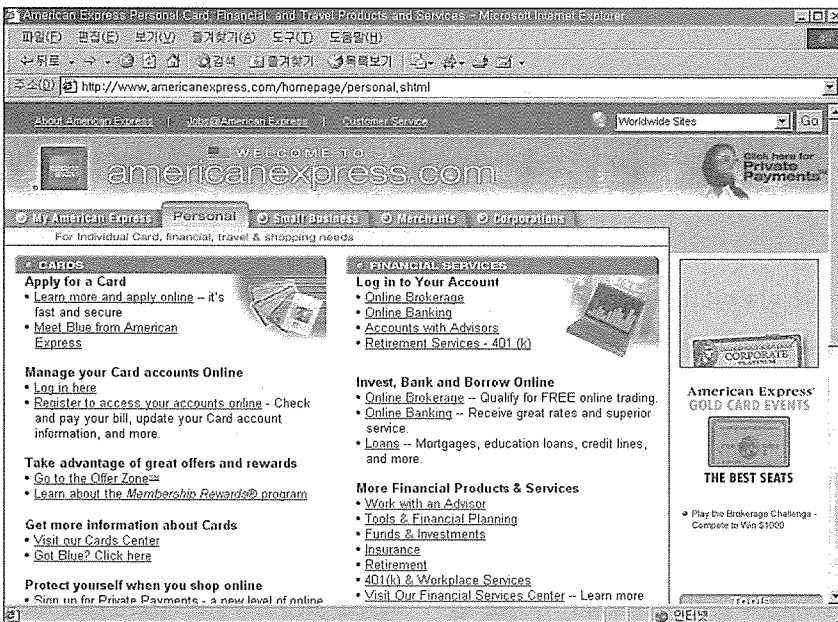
American Express Personal Card, Financial and Travel Products and Services - Microsoft Internet Explorer

파일(F) 편집(E) 보기(V) 즐겨찾기(A) 도구(T) 도움말(H)

뒤로 · 검색 즐겨찾기 목록보기

주소(D) http://www.americanexpress.com/homepage/personal.shtml

About American Express | Jobs@American Express | Customer Service

Worldwide Sites Go

WELCOME TO
americanexpress.com

Click here for Private Payments

My American Express | Personal | Small Business | Merchants | Corporations

For Individual Card, financial, travel & shopping needs

CARDS

Apply for a Card
• Learn more and apply online -- it's fast and secure
• Meet Blue from American Express

Manage your Card accounts Online
• Log in here
• Register to access your accounts online - Check and pay your bill, update your Card account information, and more.

Take advantage of great offers and rewards
• Go to the Offer Zone℠
• Learn about the Membership Rewards® program

Get more information about Cards
• Visit our Cards Center
• Got Blue? Click here

Protect yourself when you shop online
• Sign up for Private Payments - a new level of online

FINANCIAL SERVICES

Log in to Your Account
• Online Brokerage
• Online Banking
• Accounts with Advisors
• Retirement Services - 401 (k)

Invest, Bank and Borrow Online
• Online Brokerage -- Qualify for FREE online trading.
• Online Banking -- Receive great rates and superior service.
• Loans -- Mortgages, education loans, credit lines, and more.

More Financial Products & Services
• Work with an Advisor
• Tools & Financial Planning
• Funds & Investments
• Insurance
• Retirement
• 401(k) & Workplace Services
• Visit Our Financial Services Center -- Learn more

CORPORATE

American Express GOLD CARD EVENTS

THE BEST SEATS

• Play the Brokerage Challenge - Compete to Win $1000

Tools

인터넷